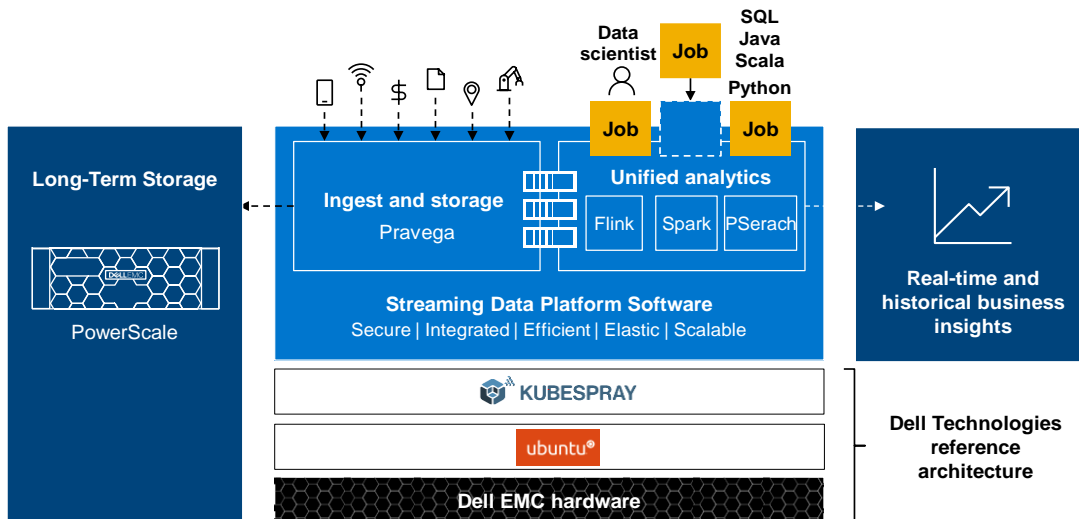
Data scientist

Job

SQL
Java
Scala
Python

Job

Job

Long-Term Storage

DELL EMC

PowerScale

$

Ingest and storage
Pravega

Unified analytics

Flink

Spark

PSerach

Streaming Data Platform Software
Secure | Integrated | Efficient | Elastic | Scalable

Real-time and historical business insights

KUBESPRAY

ubuntu®

Dell EMC hardware

Dell Technologies reference architecture